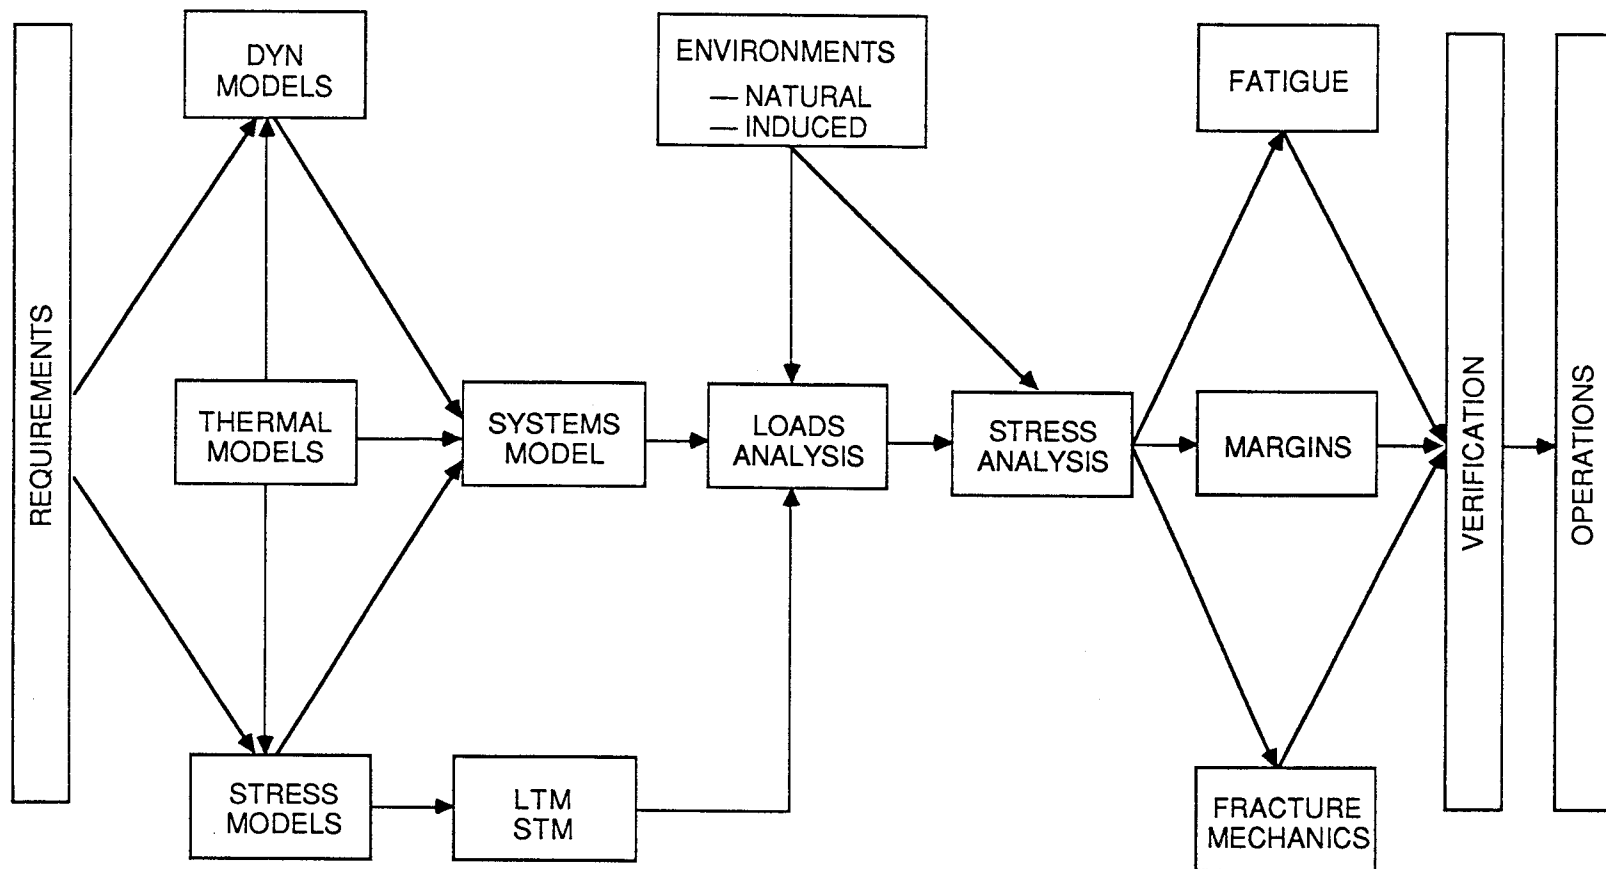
REQUIREMENTS

DYN MODELS

THERMAL MODELS

STRESS MODELS

SYSTEMS MODEL

LTM STM

ENVIRONMENTS
— NATURAL
— INDUCED

LOADS ANALYSIS

STRESS ANALYSIS

FATIGUE

MARGINS

FRACTURE MECHANICS

VERIFICATION

OPERATIONS